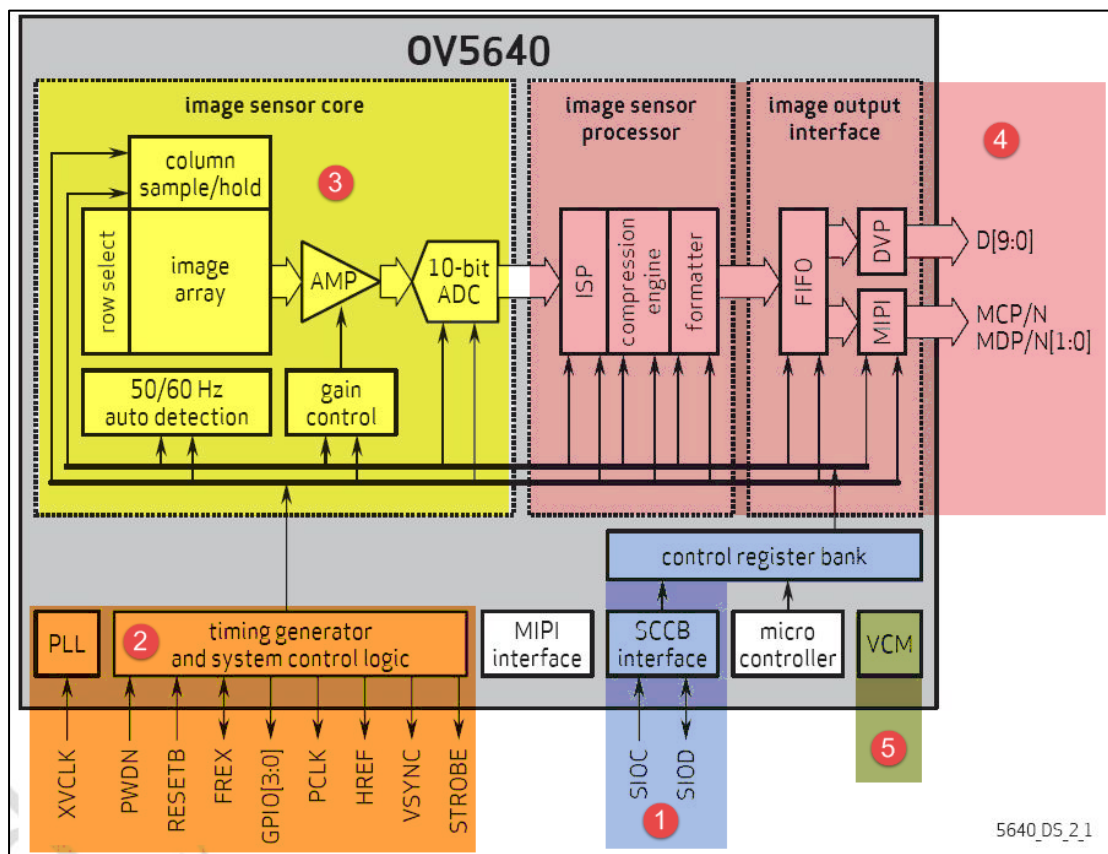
OV5640

image sensor core

column sample/hold

3

row select

image array

AMP

10-bit ADC

50/60 Hz auto detection

gain control

image sensor processor

ISP

compression engine

formatter

image output interface

FIFO

DVP

MIPI

4

D[9:0]

MCP/N
MDP/N[1:0]

control register bank

PLL

2

timing generator and system control logic

MIPI interface

SCCB interface

micro controller

VCM

XVCLK

PWDN

RESETB

FREX

GPIO[3:0]

PCLK

HREF

VSYNC

STROBE

SIOC

SIOD

1

5

5640_DS_2_1